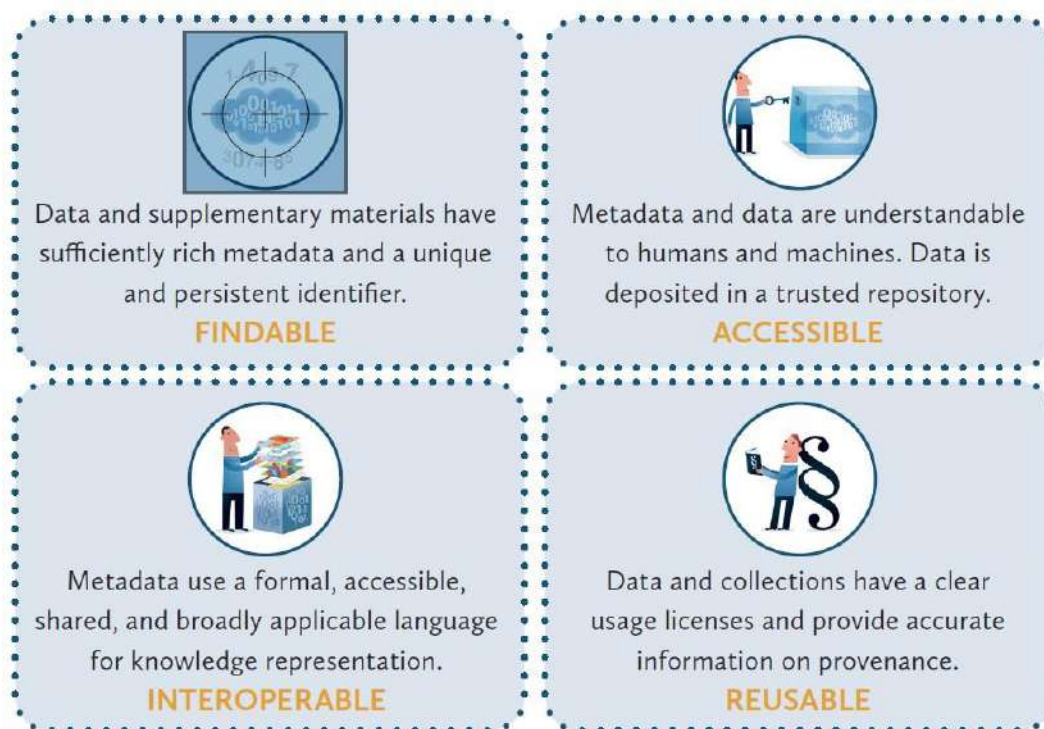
Data and supplementary materials have sufficiently rich metadata and a unique and persistent identifier.
FINDABLE

Metadata and data are understandable to humans and machines. Data is deposited in a trusted repository.
ACCESSIBLE

Metadata use a formal, accessible, shared, and broadly applicable language for knowledge representation.
INTEROPERABLE

Data and collections have a clear usage licenses and provide accurate information on provenance.
REUSABLE